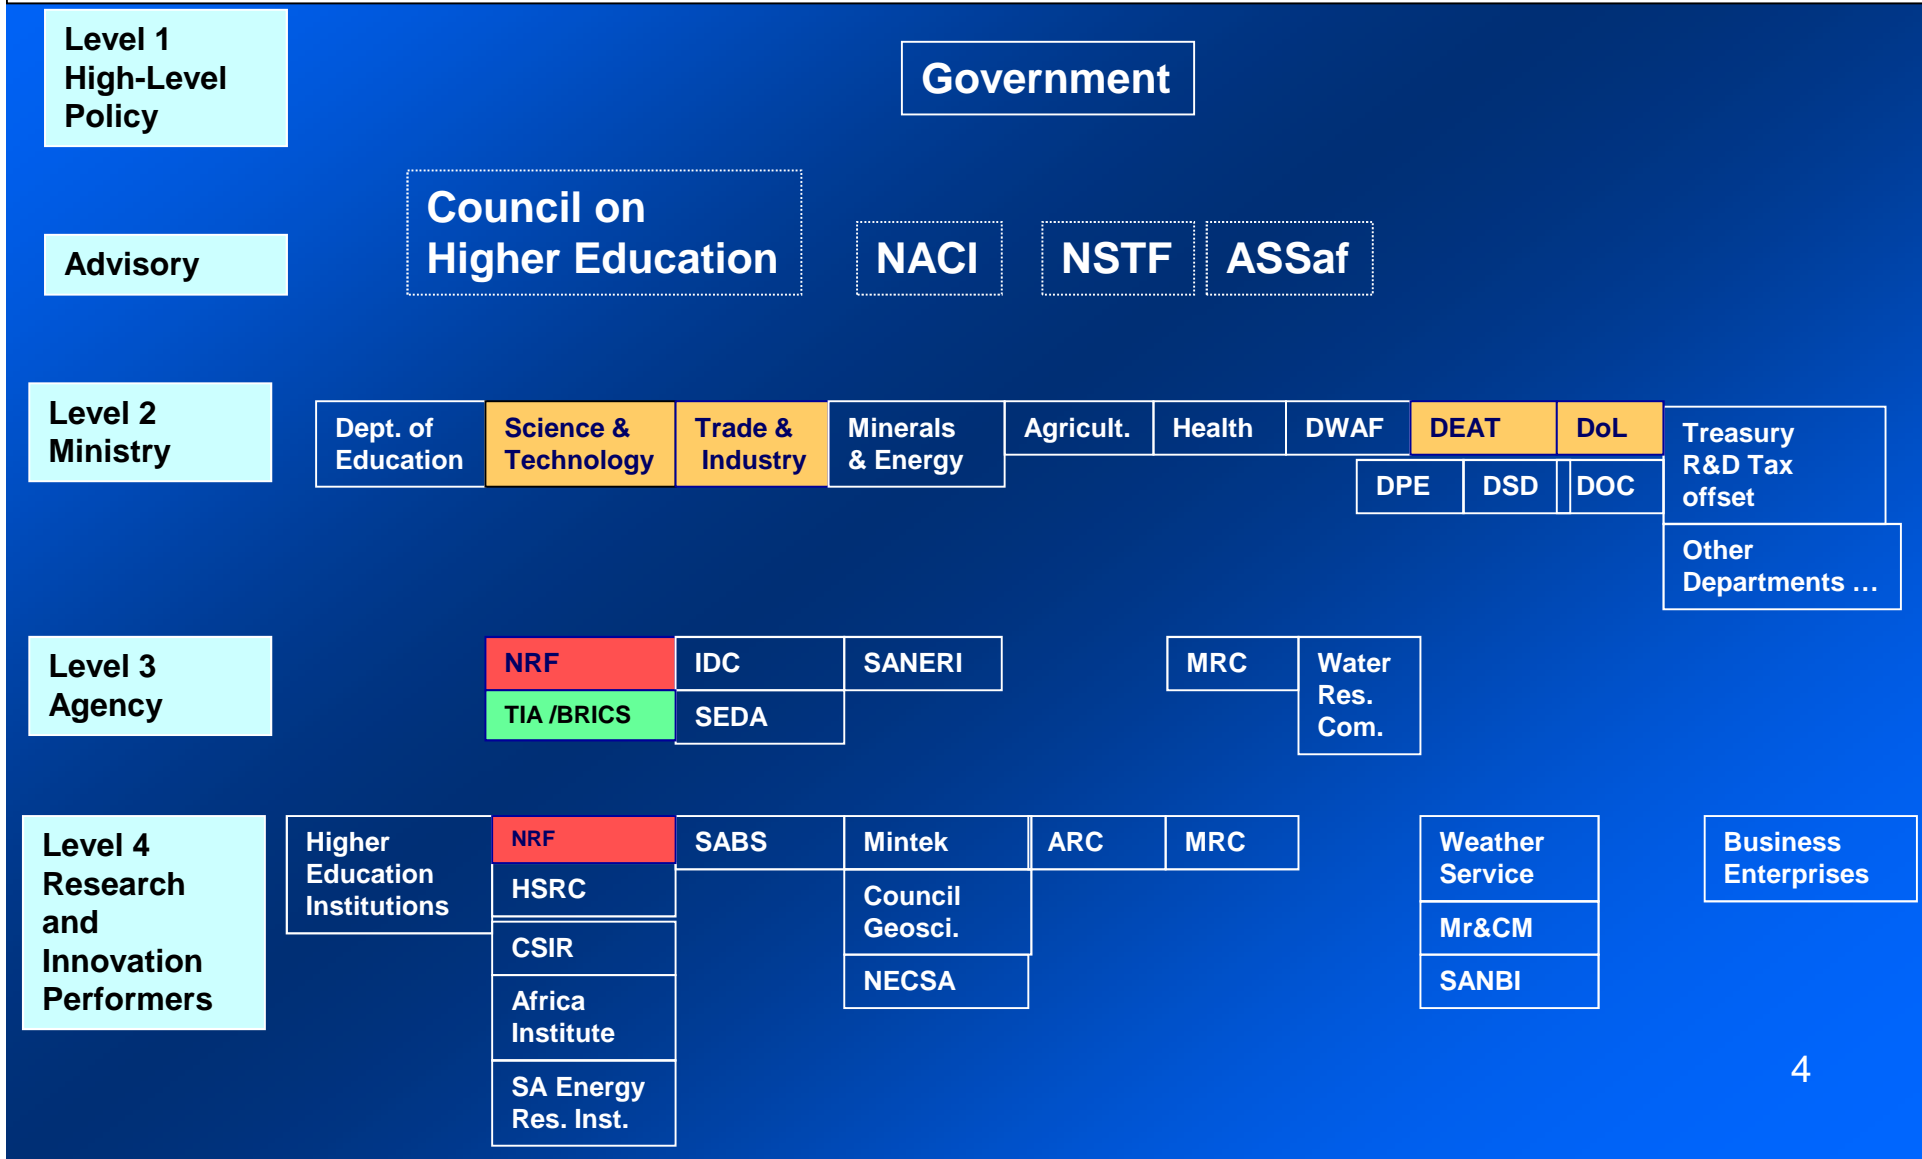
Level 1
High-Level Policy

Government

Advisory

Council on Higher Education

NACI

NSTF

ASSaf

Level 2
Ministry

Dept. of Education

Science & Technology

Trade & Industry

Minerals & Energy

Agricult.

Health

DWAF

DEAT

DoL

DPE

DSD

DOC

Treasury R&D Tax offset

Other Departments …

Level 3
Agency

NRF

TIA /BRICS

IDC

SEDA

SANERI

MRC

Water Res. Com.

Level 4
Research and Innovation Performers

Higher Education Institutions

NRF

HSRC

CSIR

Africa Institute

SA Energy Res. Inst.

SABS

Mintek

Council Geosci.

NECSA

ARC

MRC

Weather Service

Mr&CM

SANBI

Business Enterprises

4